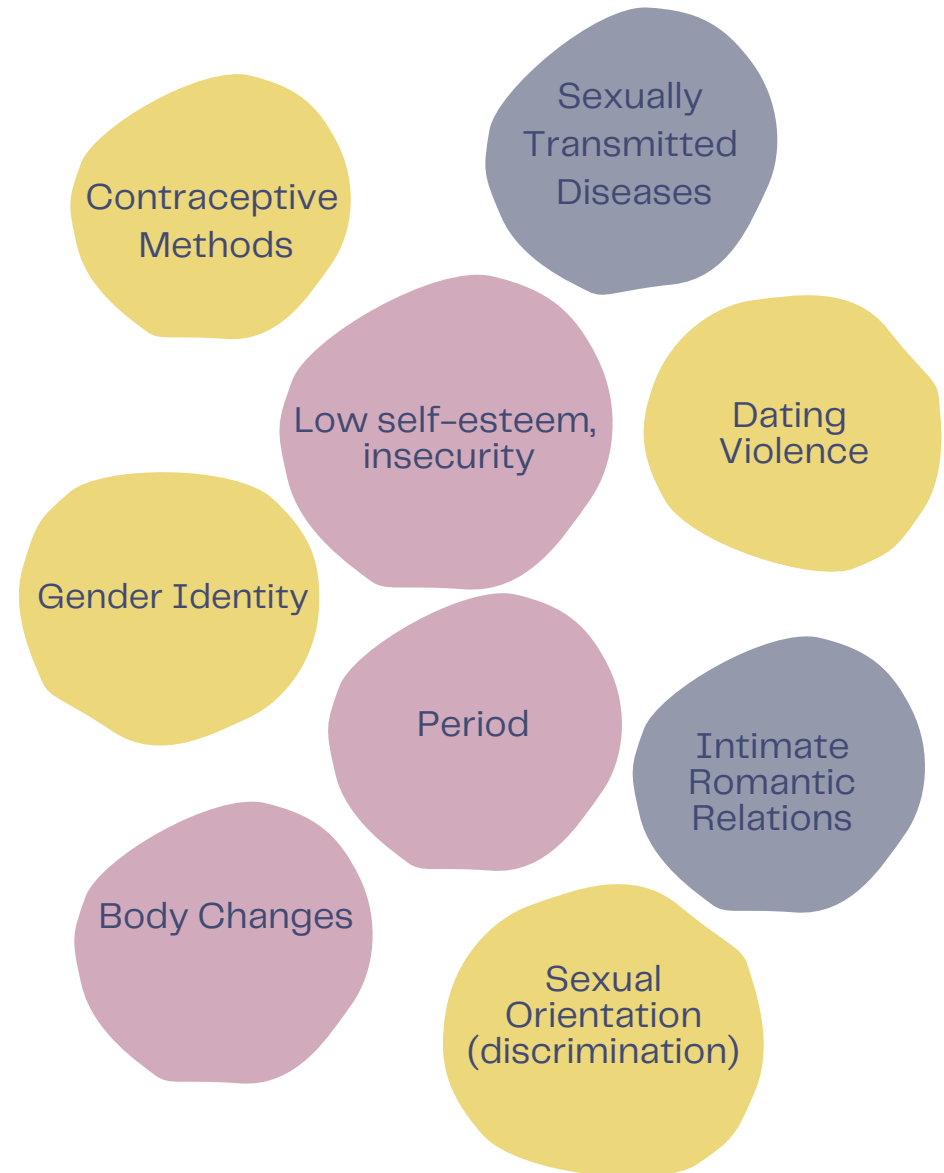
Sexually Transmitted Diseases

Contraceptive Methods

Low self-esteem, insecurity

Dating Violence

Gender Identity

Period

Intimate Romantic Relations

Body Changes

Sexual Orientation (discrimination)